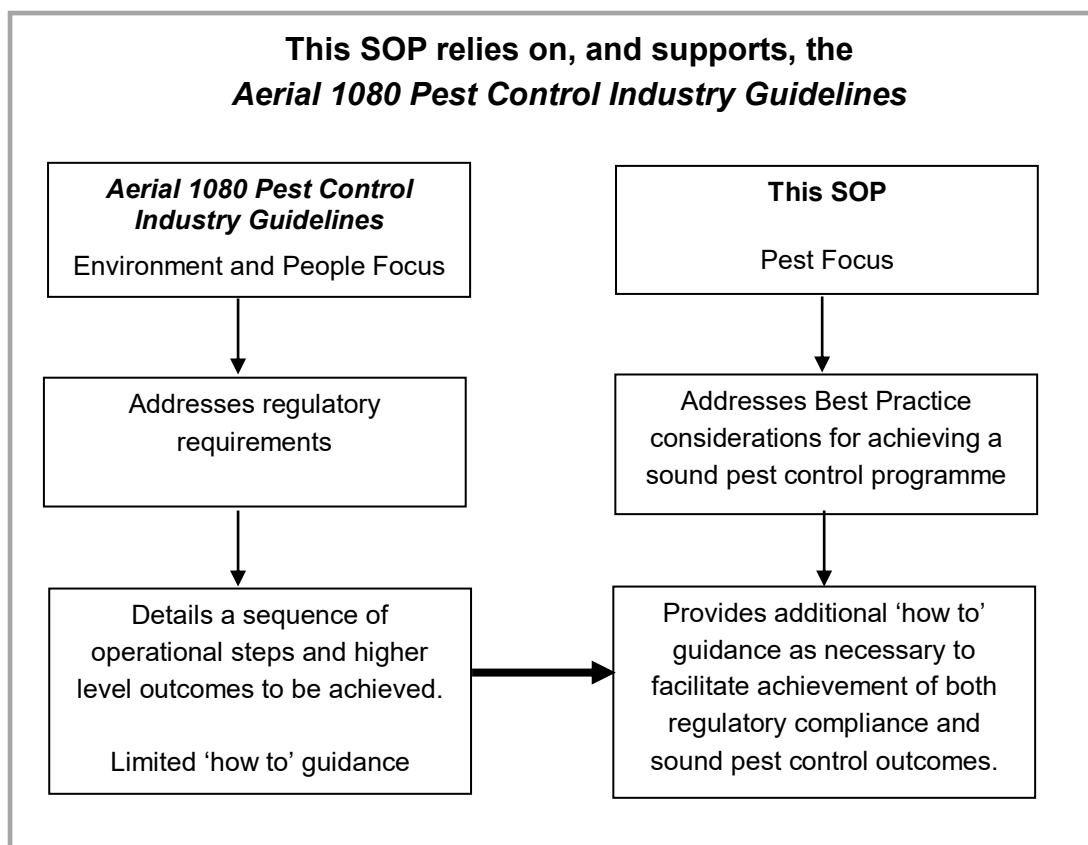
**This SOP relies on, and supports, the *Aerial 1080 Pest Control Industry Guidelines***

***Aerial 1080 Pest Control Industry Guidelines***

Environment and People Focus

Addresses regulatory requirements

Details a sequence of operational steps and higher level outcomes to be achieved.

Limited 'how to' guidance

**This SOP**

Pest Focus

Addresses Best Practice considerations for achieving a sound pest control programme

Provides additional 'how to' guidance as necessary to facilitate achievement of both regulatory compliance and sound pest control outcomes.